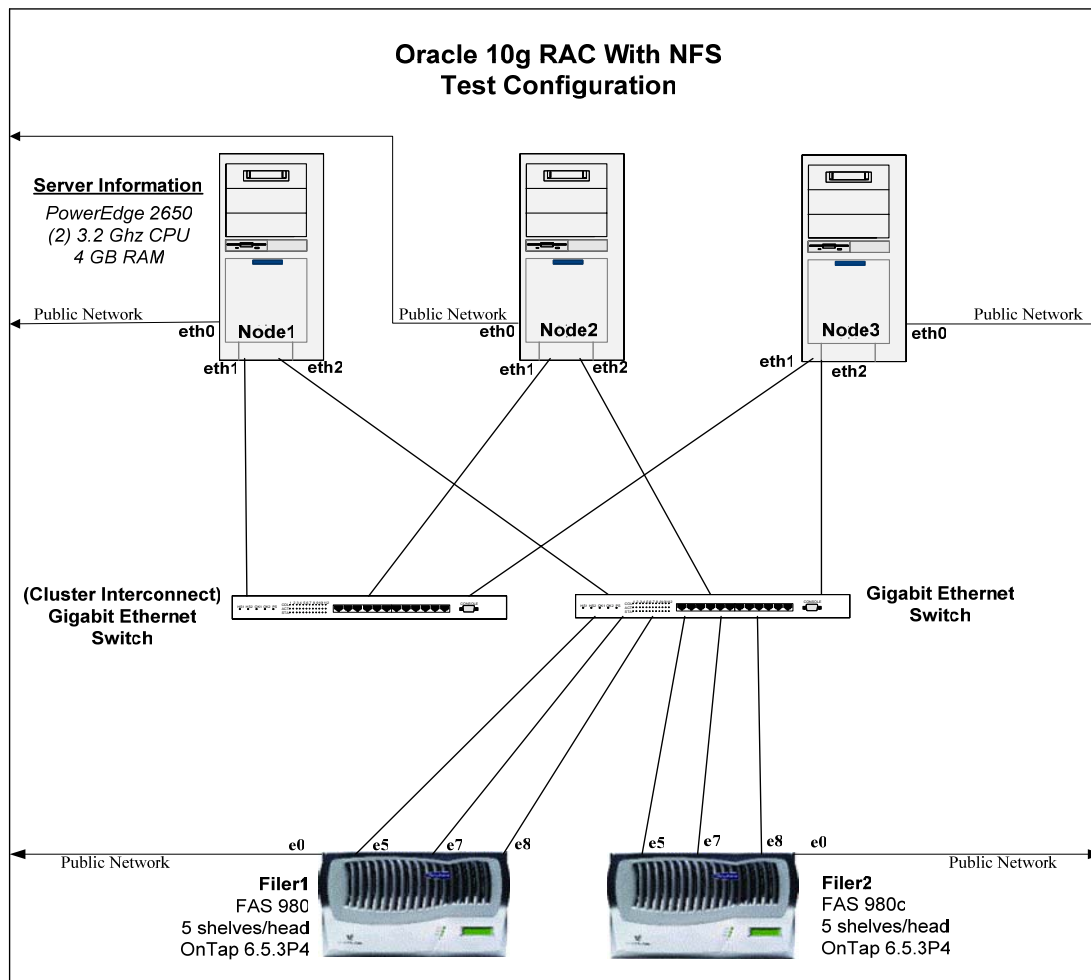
Oracle 10g RAC With NFS
Test Configuration

Server Information
PowerEdge 2650
(2) 3.2 Ghz CPU
4 GB RAM

Public Network
eth0
Node1
eth1
eth2

Public Network
eth0
Node2
eth1
eth2

Node3
eth0
Public Network
eth1
eth2

(Cluster Interconnect)
Gigabit Ethernet
Switch

Gigabit Ethernet
Switch

e0
Public Network
e5
e7
e8
Filer1
FAS 980
5 shelves/head
OnTap 6.5.3P4

e5
e7
e8
e0
Public Network
Filer2
FAS 980c
5 shelves/head
OnTap 6.5.3P4